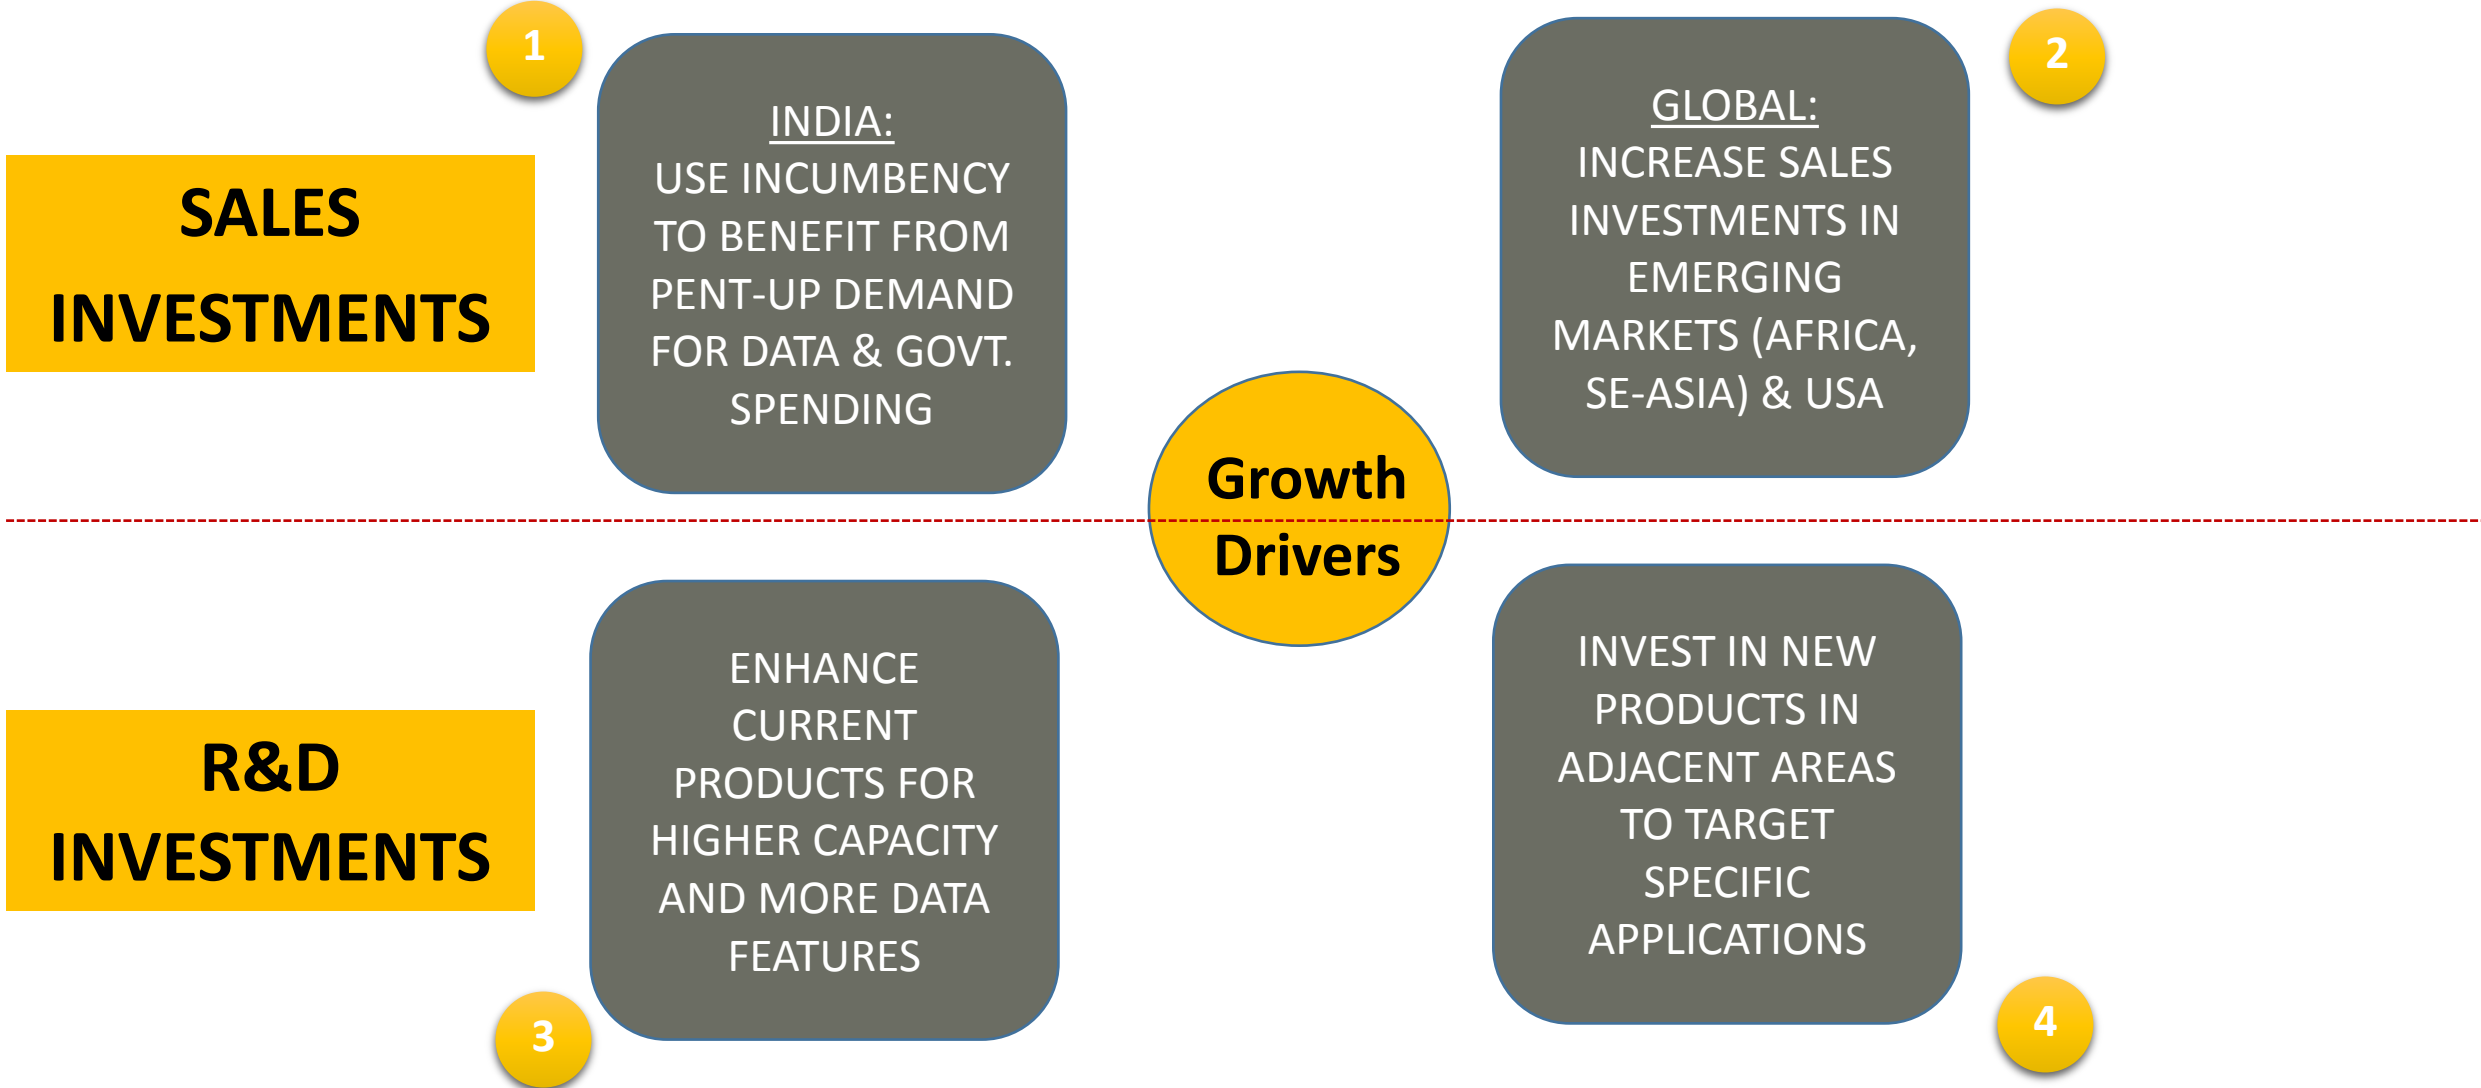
1

SALES INVESTMENTS

INDIA:
USE INCUMBENCY TO BENEFIT FROM PENT-UP DEMAND FOR DATA & GOVT. SPENDING

GLOBAL:
INCREASE SALES INVESTMENTS IN EMERGING MARKETS (AFRICA, SE-ASIA) & USA

2

Growth Drivers

R&D INVESTMENTS

ENHANCE CURRENT PRODUCTS FOR HIGHER CAPACITY AND MORE DATA FEATURES

3

INVEST IN NEW PRODUCTS IN ADJACENT AREAS TO TARGET SPECIFIC APPLICATIONS

4